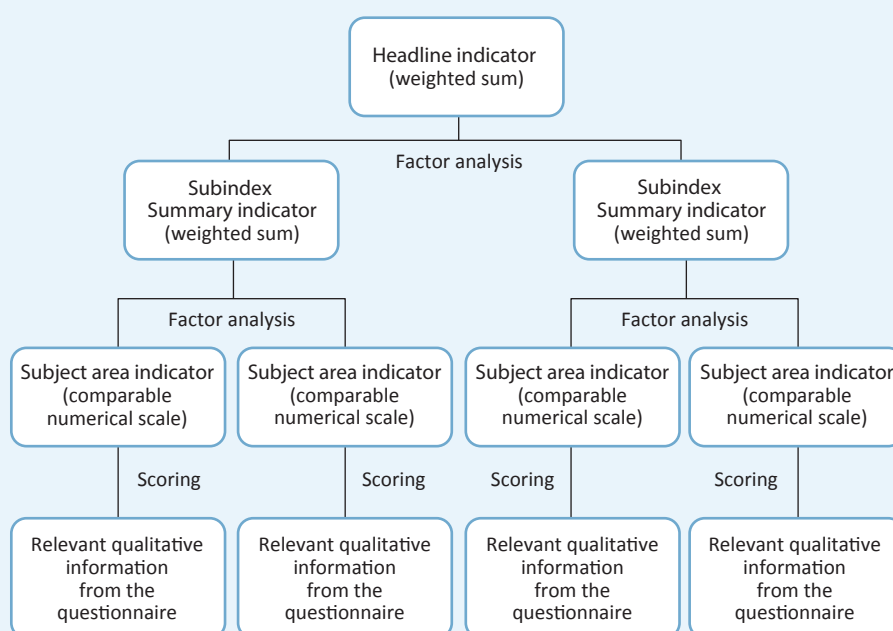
Headline indicator
(weighted sum)

Factor analysis

Subindex
Summary indicator
(weighted sum)

Subindex
Summary indicator
(weighted sum)

Factor analysis

Factor analysis

Subject area indicator
(comparable
numerical scale)

Subject area indicator
(comparable
numerical scale)

Subject area indicator
(comparable
numerical scale)

Subject area indicator
(comparable
numerical scale)

Scoring

Scoring

Scoring

Scoring

Relevant qualitative
information
from the
questionnaire

Relevant qualitative
information
from the
questionnaire

Relevant qualitative
information
from the
questionnaire

Relevant qualitative
information
from the
questionnaire